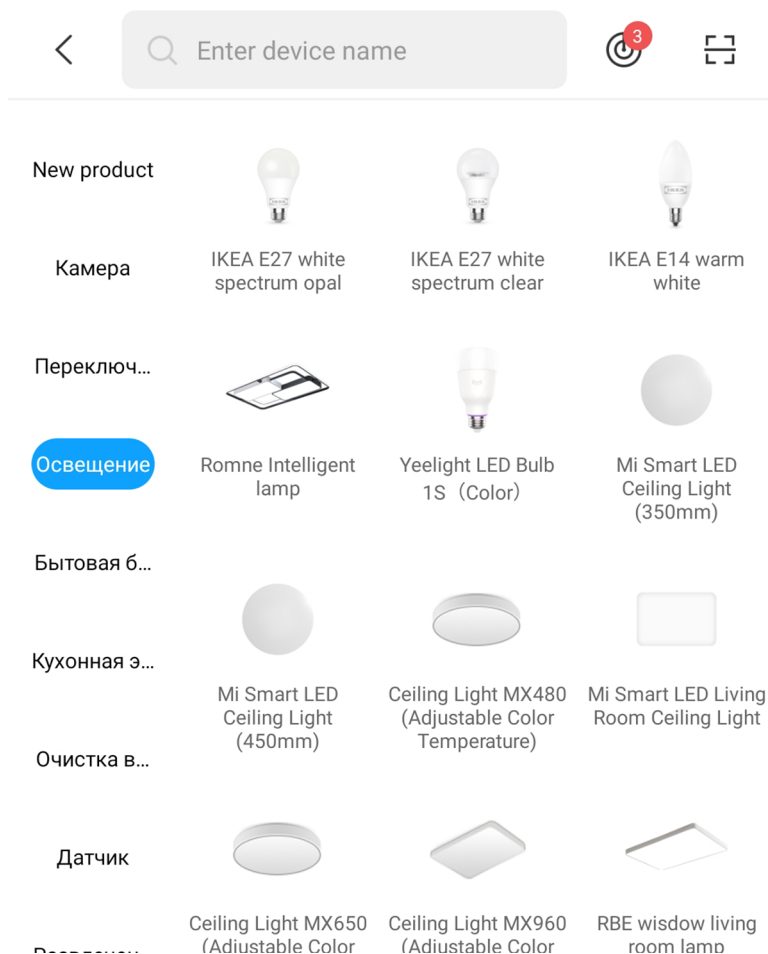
Enter device name

3

New product

Камера

Переключ...

Освещение

Бытовая б...

Кухонная э...

Очистка в...

Датчик

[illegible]

IKEA E27 white spectrum opal

IKEA E27 white spectrum clear

IKEA E14 warm white

Romne Intelligent lamp

Yeelight LED Bulb 1S（Color）

Mi Smart LED Ceiling Light (350mm)

Mi Smart LED Ceiling Light (450mm)

Ceiling Light MX480 (Adjustable Color Temperature)

Mi Smart LED Living Room Ceiling Light

Ceiling Light MX650 (Adjustable Color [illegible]

Ceiling Light MX960 (Adjustable Color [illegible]

RBE wisdow living room lamp